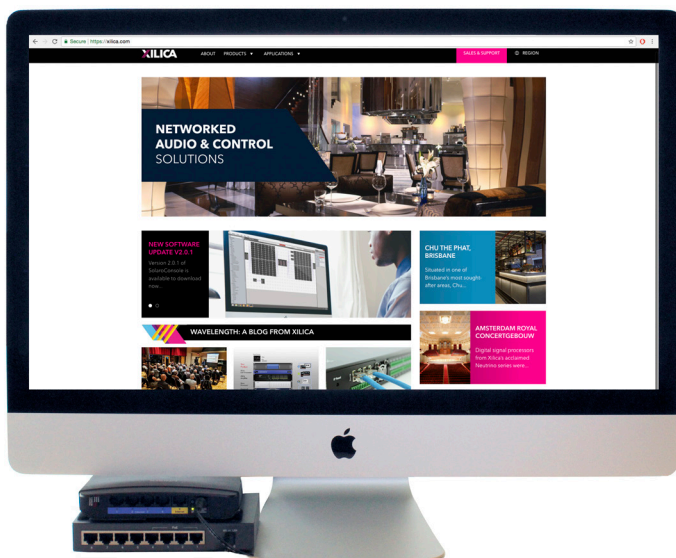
Secure | https://xilica.com

XILICA ABOUT PRODUCTS ▾ APPLICATIONS ▾ SALES & SUPPORT REGION

NETWORKED
AUDIO & CONTROL
SOLUTIONS

NEW SOFTWARE UPDATE V2.0.1

Version 2.0.1 of SolaroConsole is available to download now...

CHU THE PHAT, BRISBANE

Situated in one of Brisbane's most sought-after areas, Chu...

WAVELENGTH: A BLOG FROM XILICA

AMSTERDAM ROYAL CONCERTGEBOUW

Digital signal processors from Xilica's acclaimed Neutrino series were...